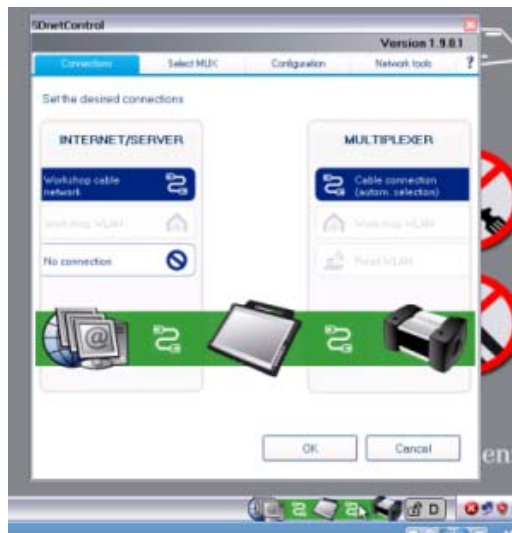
SDnetControl

Version 1.9.8.1

Connections | Select MUX | Configuration | Network tools | ?

Set the desired connections

INTERNET/SERVER

Workshop cable network

Workshop WLAN

No connection

MULTIPLEXER

Cable connection (autom. selection)

Workshop WLAN

Point WLAN

OK

Cancel

en

D